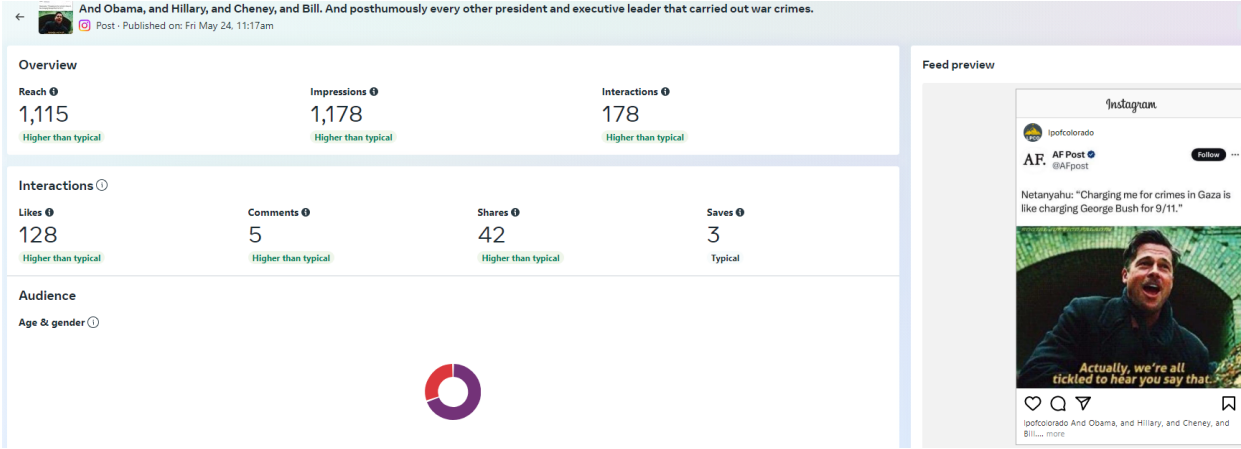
And Obama, and Hillary, and Cheney, and Bill. And posthumously every other president and executive leader that carried out war crimes.
Post · Published on: Fri May 24, 11:17am

Overview

Reach
1,115
Higher than typical

Impressions
1,178
Higher than typical

Interactions
178
Higher than typical

Interactions

Likes
128
Higher than typical

Comments
5
Higher than typical

Shares
42
Higher than typical

Saves
3
Typical

Audience

Age & gender

Feed preview

Instagram

lpofcolorado

AF. AF Post
@AFpost
Follow

Netanyahu: "Charging me for crimes in Gaza is like charging George Bush for 9/11."

Actually, we're all tickled to hear you say that.

lpofcolorado And Obama, and Hillary, and Cheney, and Bill.... more